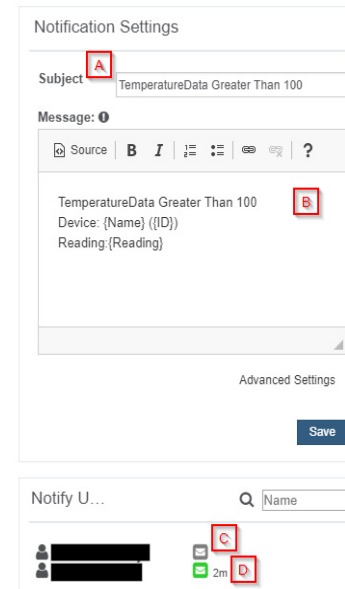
Notification Settings

Subject A TemperatureData Greater Than 100

Message:

Source B I ?

TemperatureData Greater Than 100
Device: {Name} ({ID})
Reading:{Reading}

B

Advanced Settings

Save

Notify U...

Name

C

2m D